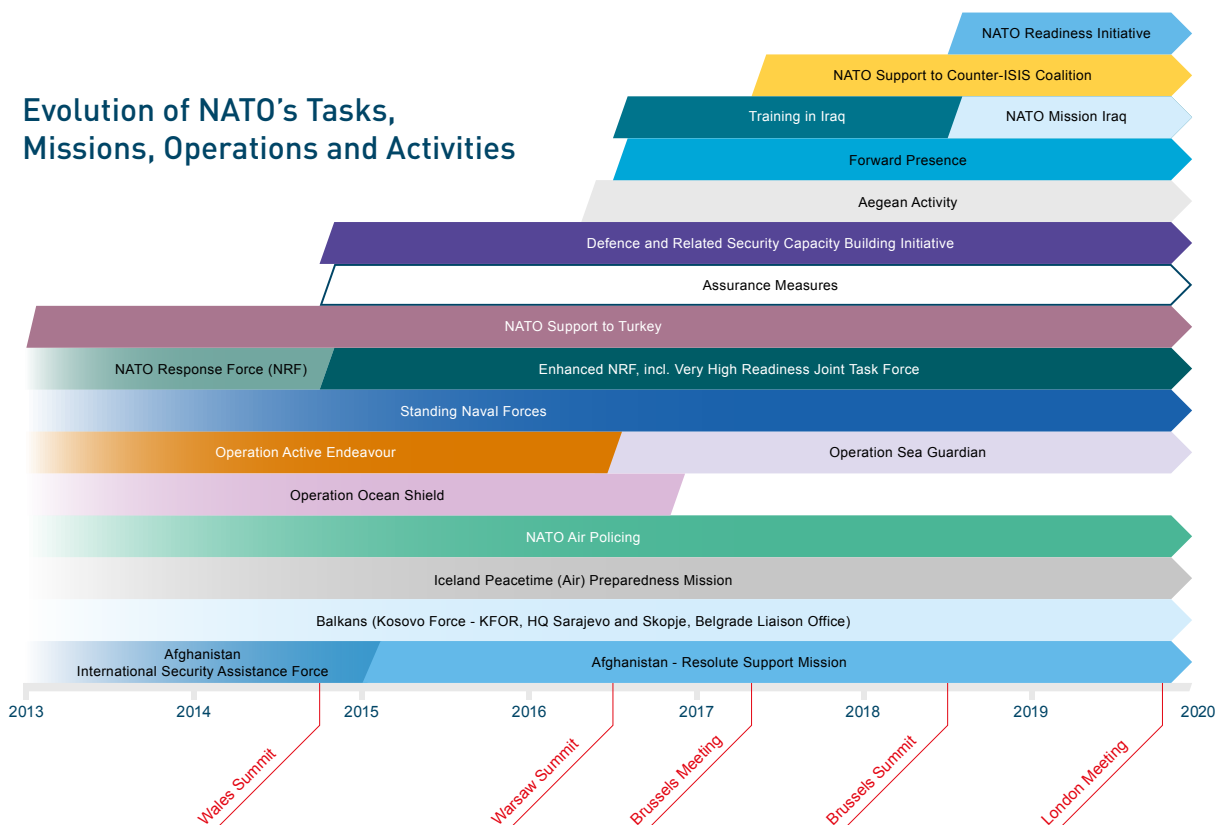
Evolution of NATO's Tasks, Missions, Operations and Activities

NATO Readiness Initiative

NATO Support to Counter-ISIS Coalition

Training in Iraq

NATO Mission Iraq

Forward Presence

Aegean Activity

Defence and Related Security Capacity Building Initiative

Assurance Measures

NATO Support to Turkey

NATO Response Force (NRF)

Enhanced NRF, incl. Very High Readiness Joint Task Force

Standing Naval Forces

Operation Active Endeavour

Operation Sea Guardian

Operation Ocean Shield

NATO Air Policing

Iceland Peacetime (Air) Preparedness Mission

Balkans (Kosovo Force - KFOR, HQ Sarajevo and Skopje, Belgrade Liaison Office)

Afghanistan International Security Assistance Force

Afghanistan - Resolute Support Mission

2013 2014 2015 2016 2017 2018 2019 2020

Wales Summit

Warsaw Summit

Brussels Meeting

Brussels Summit

London Meeting